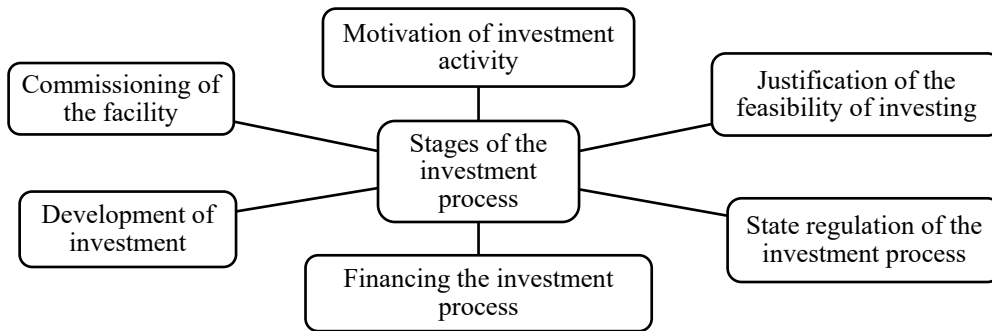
Motivation of investment activity

Commissioning of the facility

Justification of the feasibility of investing

Stages of the investment process

Development of investment

State regulation of the investment process

Financing the investment process